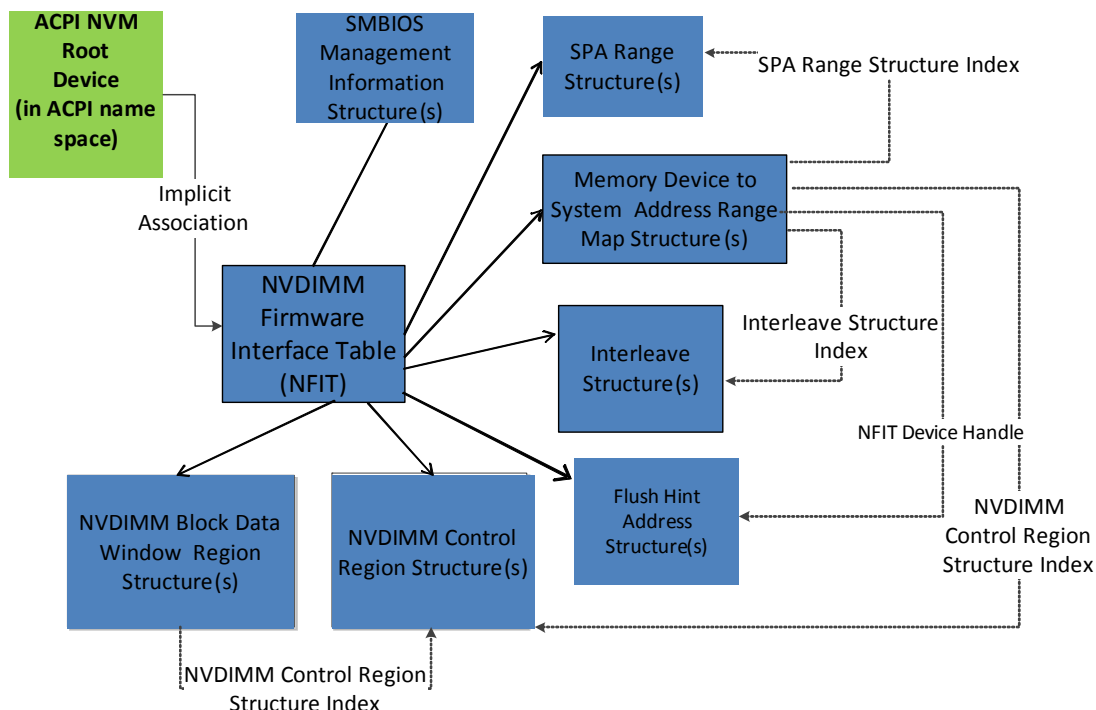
ACPI NVM Root Device (in ACPI name space)

SMBIOS Management Information Structure(s)

SPA Range Structure(s)

SPA Range Structure Index

Implicit Association

Memory Device to System Address Range Map Structure(s)

NVDIMM Firmware Interface Table (NFIT)

Interleave Structure Index

Interleave Structure(s)

NFIT Device Handle

Flush Hint Address Structure(s)

NVDIMM Block Data Window Region Structure(s)

NVDIMM Control Region Structure(s)

NVDIMM Control Region Structure Index

NVDIMM Control Region Structure Index